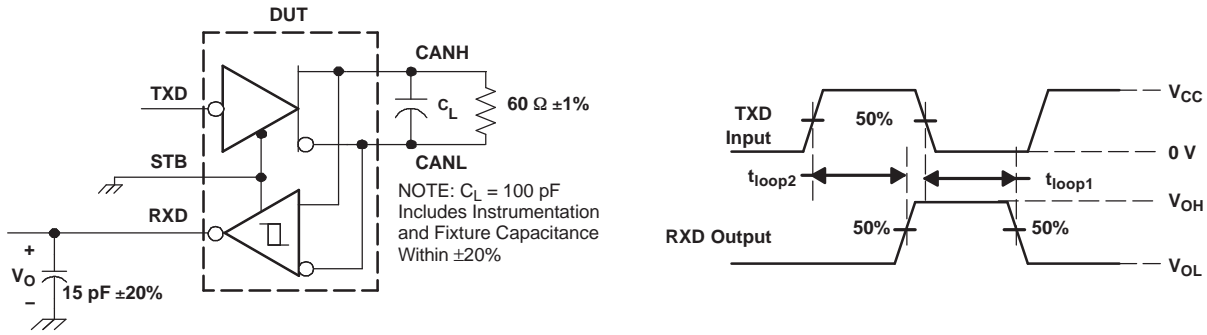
DUT

CANH

TXD

$C_L$

60 Ω ±1%

CANL

STB

RXD

NOTE: $C_L$ = 100 pF Includes Instrumentation and Fixture Capacitance Within ±20%

+

$V_O$

–

15 pF ±20%

TXD Input

50%

$V_{CC}$

0 V

$t_{loop2}$

$t_{loop1}$

$V_{OH}$

RXD Output

50%

50%

$V_{OL}$